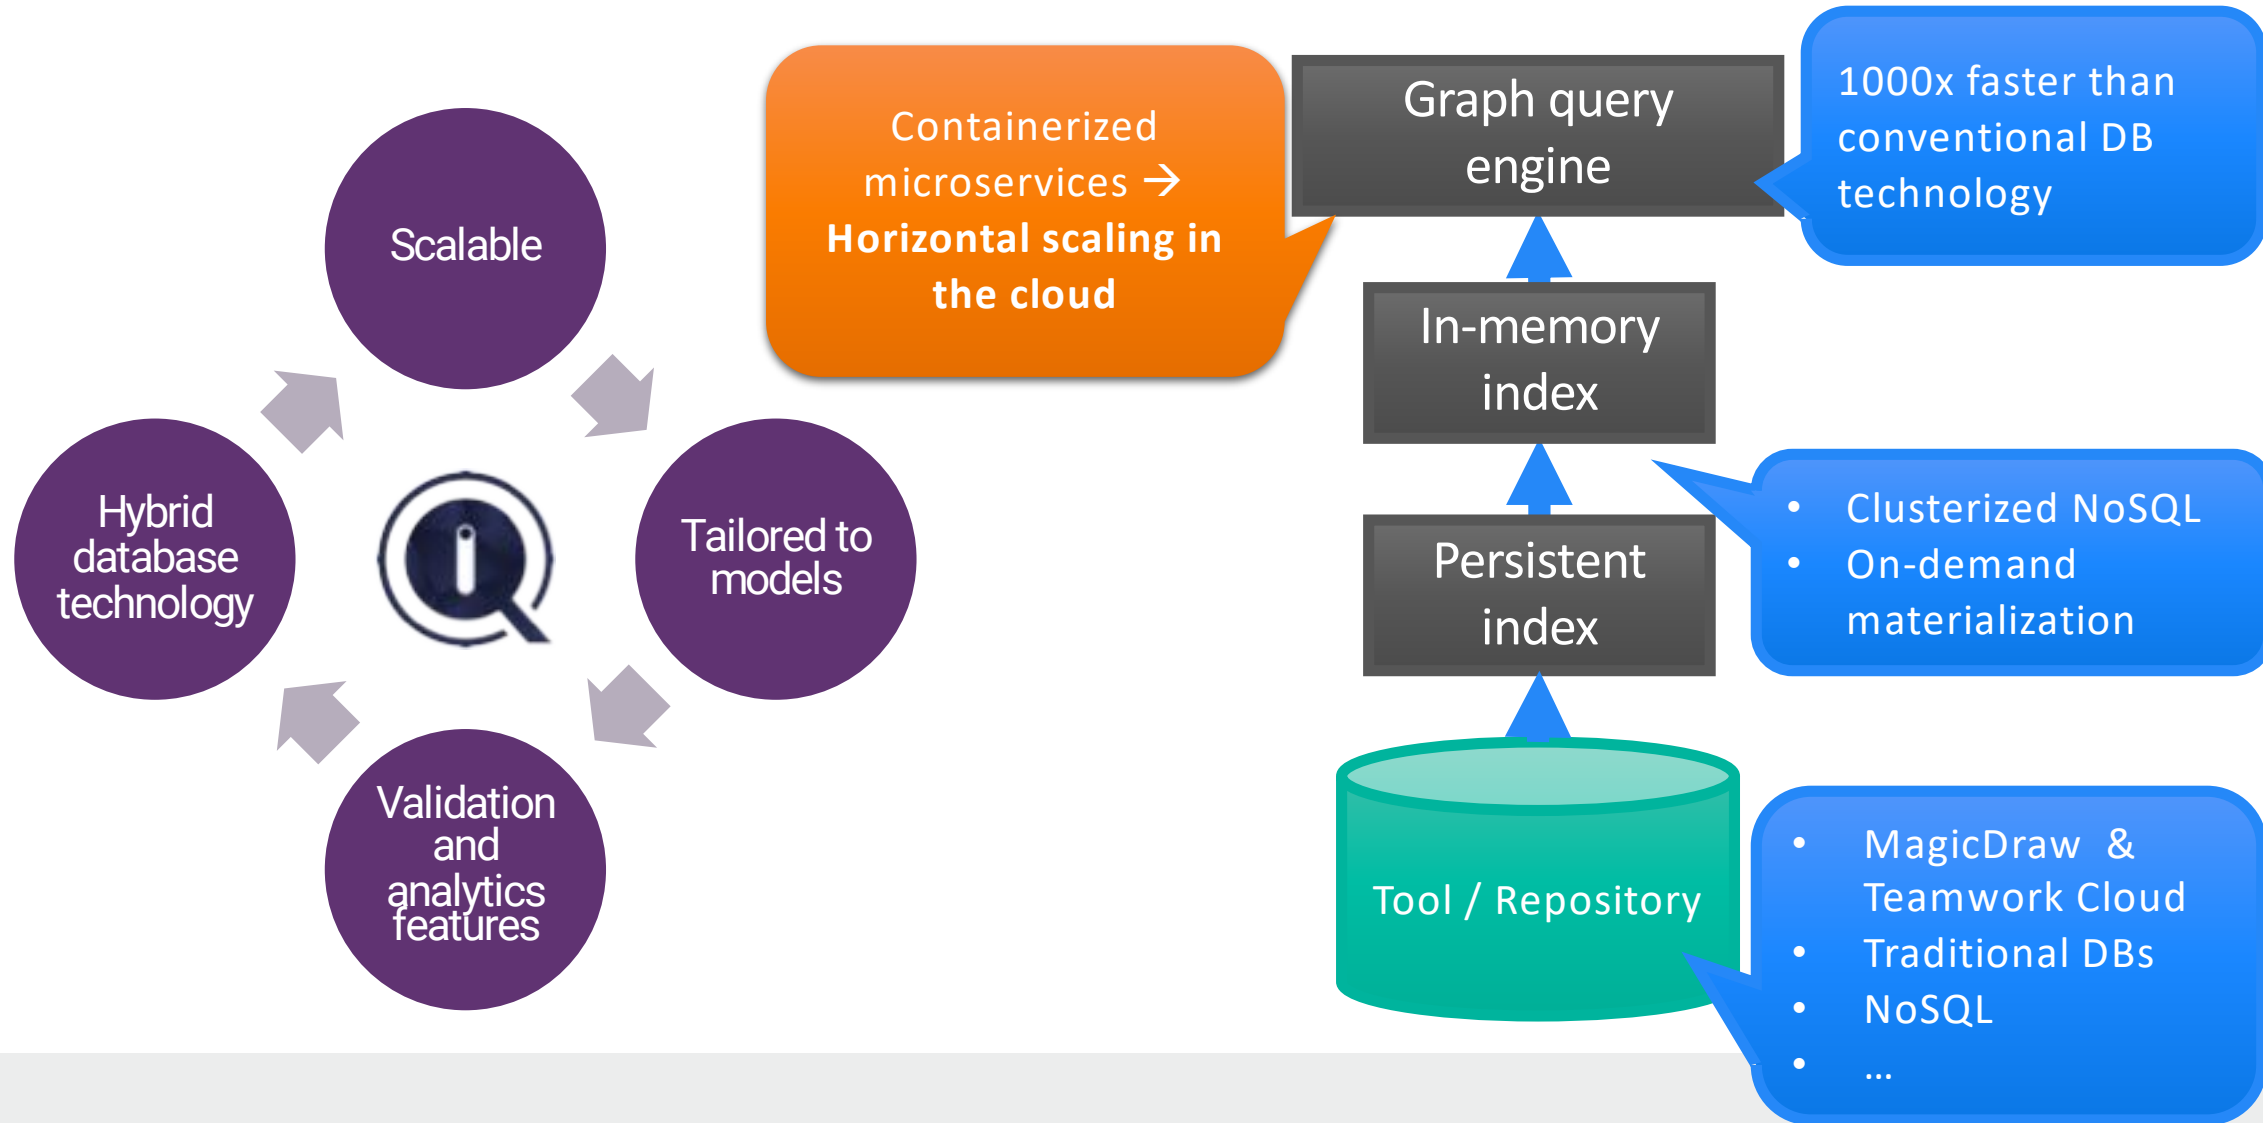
Scalable

Tailored to models

Validation and analytics features

Hybrid database technology

Containerized microservices → **Horizontal scaling in the cloud**

Graph query engine

1000x faster than conventional DB technology

In-memory index

Persistent index

- Clusterized NoSQL
- On-demand materialization

Tool / Repository

- MagicDraw & Teamwork Cloud
- Traditional DBs
- NoSQL
- …